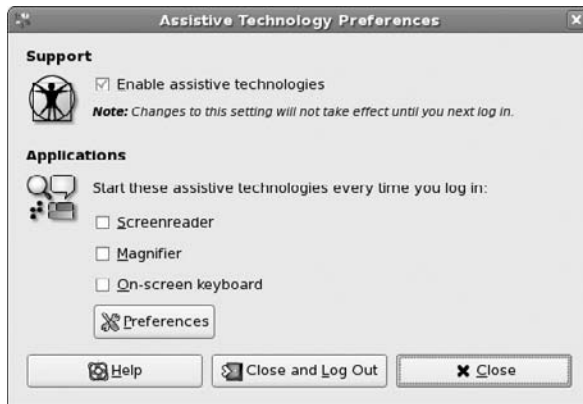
Assistive Technology Preferences

Support

☑ Enable assistive technologies

**Note:** *Changes to this setting will not take effect until you next log in.*

Applications

Start these assistive technologies every time you log in:

☐ Screenreader

☐ Magnifier

☐ On-screen keyboard

Preferences

Help

Close and Log Out

Close